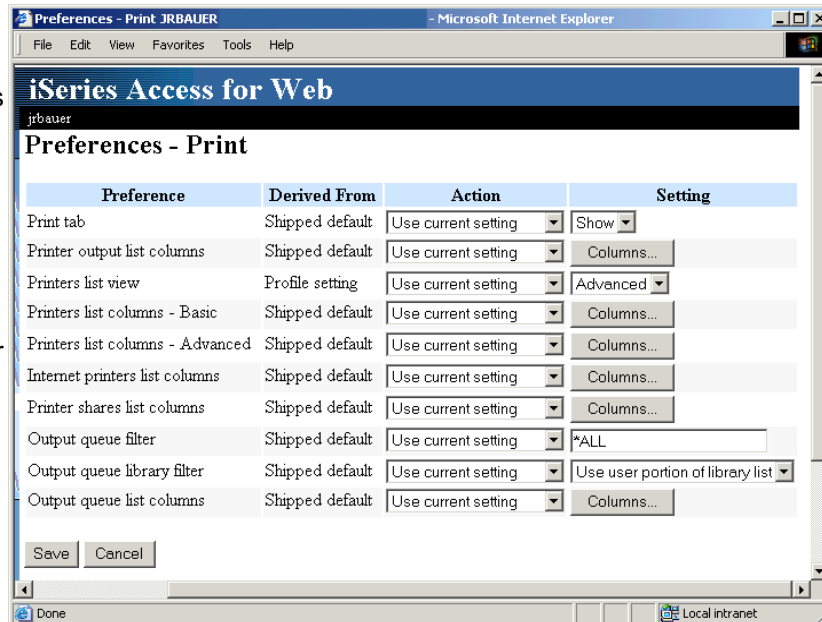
Preferences - Print JRBAUER - Microsoft Internet Explorer

File Edit View Favorites Tools Help

iSeries Access for Web

jrbauer

Preferences - Print

| Preference | Derived From | Action | Setting |
|---|---|---|---|
| Print tab | Shipped default | Use current setting | Show |
| Printer output list columns | Shipped default | Use current setting | Columns... |
| Printers list view | Profile setting | Use current setting | Advanced |
| Printers list columns - Basic | Shipped default | Use current setting | Columns... |
| Printers list columns - Advanced | Shipped default | Use current setting | Columns... |
| Internet printers list columns | Shipped default | Use current setting | Columns... |
| Printer shares list columns | Shipped default | Use current setting | Columns... |
| Output queue filter | Shipped default | Use current setting | *ALL |
| Output queue library filter | Shipped default | Use current setting | Use user portion of library list |
| Output queue list columns | Shipped default | Use current setting | Columns... |

Save Cancel

Done

Local intranet